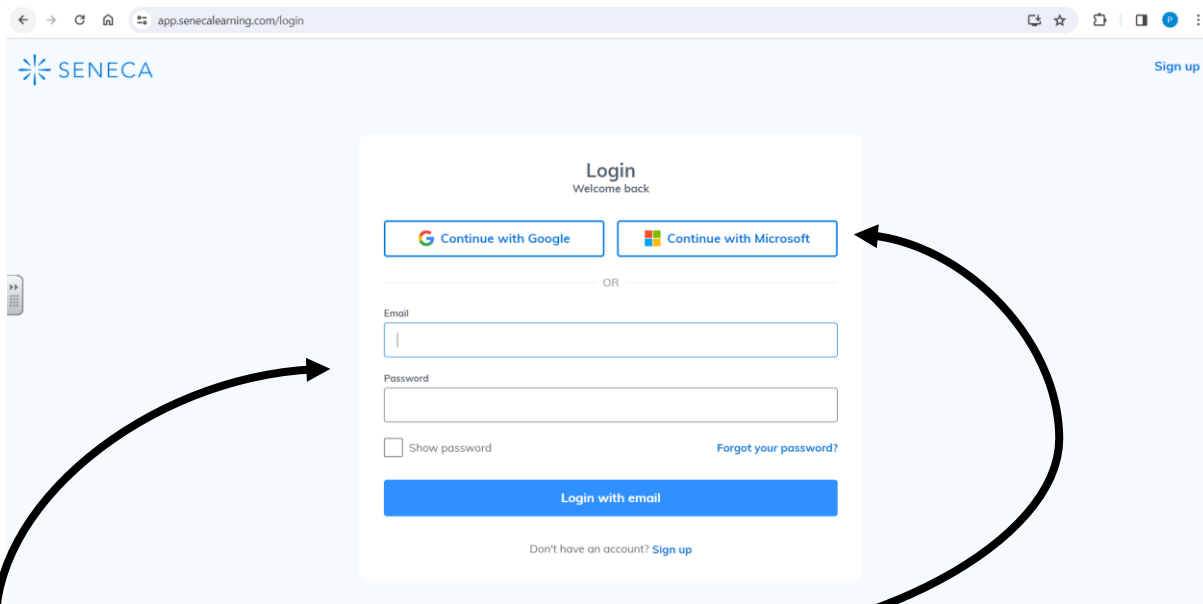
app.senecalearning.com/login

SENECA

Sign up

Login
Welcome back

Continue with Google

Continue with Microsoft

OR

Email

Password

Show password

Forgot your password?

Login with email

Don't have an account? Sign up